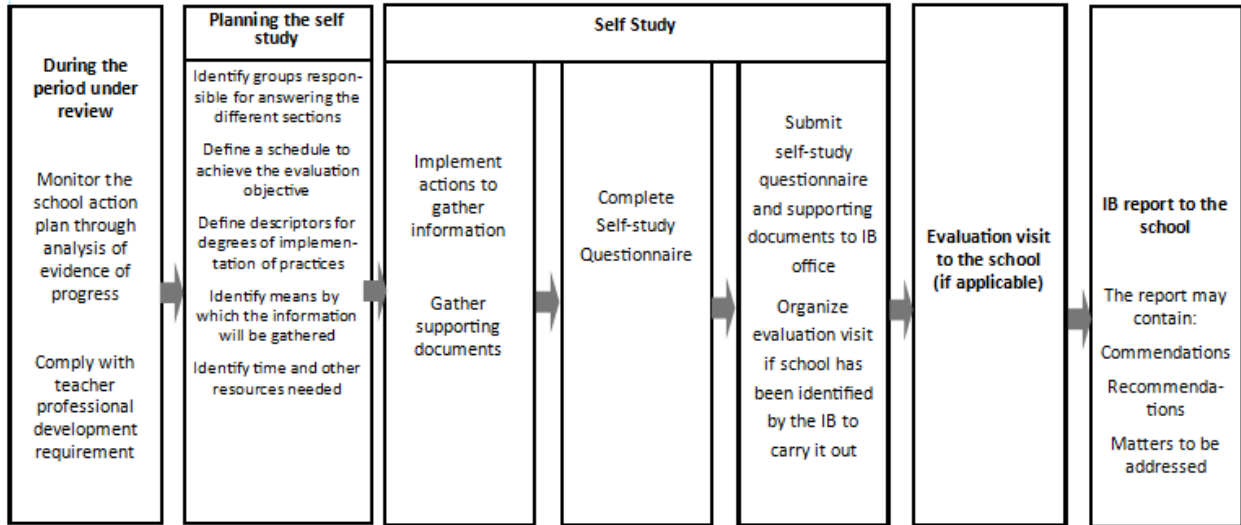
During the period under review

Monitor the school action plan through analysis of evidence of progress

Comply with teacher professional development requirement

Planning the self study

Identify groups responsible for answering the different sections

Define a schedule to achieve the evaluation objective

Define descriptors for degrees of implementation of practices

Identify means by which the information will be gathered

Identify time and other resources needed

Self Study

Implement actions to gather information

Gather supporting documents

Complete Self-study Questionnaire

Submit self-study questionnaire and supporting documents to IB office

Organize evaluation visit if school has been identified by the IB to carry it out

Evaluation visit to the school (if applicable)

IB report to the school

The report may contain:

Commendations

Recommendations

Matters to be addressed